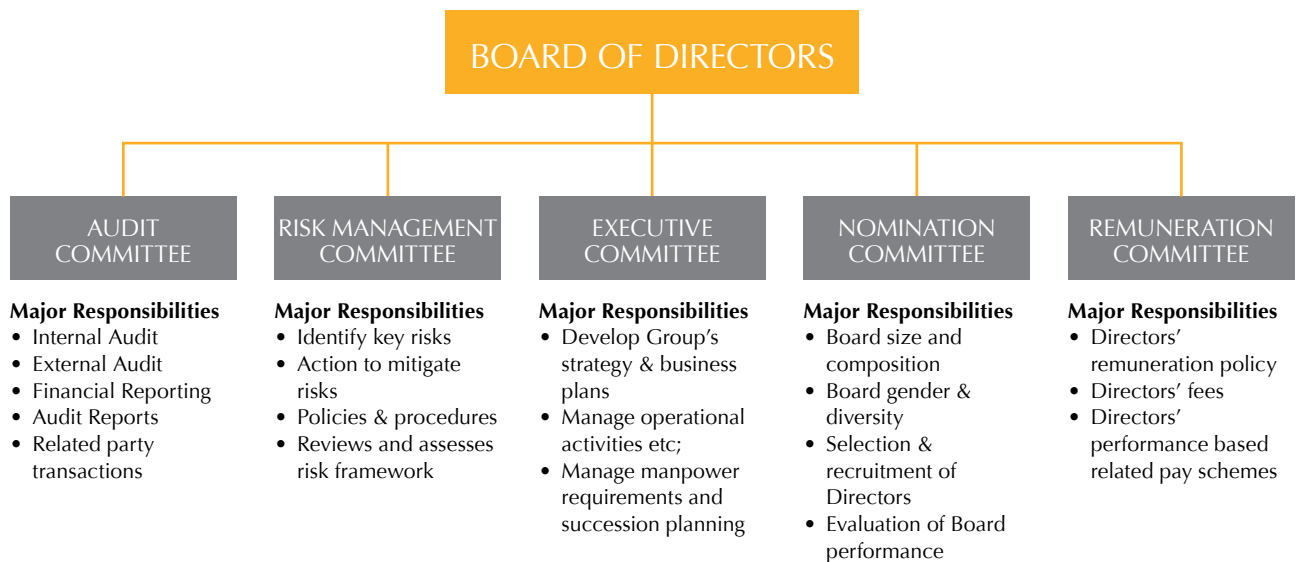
BOARD OF DIRECTORS

AUDIT COMMITTEE

Major Responsibilities
• Internal Audit
• External Audit
• Financial Reporting
• Audit Reports
• Related party transactions

RISK MANAGEMENT COMMITTEE

Major Responsibilities
• Identify key risks
• Action to mitigate risks
• Policies & procedures
• Reviews and assesses risk framework

EXECUTIVE COMMITTEE

Major Responsibilities
• Develop Group's strategy & business plans
• Manage operational activities etc;
• Manage manpower requirements and succession planning

NOMINATION COMMITTEE

Major Responsibilities
• Board size and composition
• Board gender & diversity
• Selection & recruitment of Directors
• Evaluation of Board performance

REMUNERATION COMMITTEE

Major Responsibilities
• Directors' remuneration policy
• Directors' fees
• Directors' performance based related pay schemes